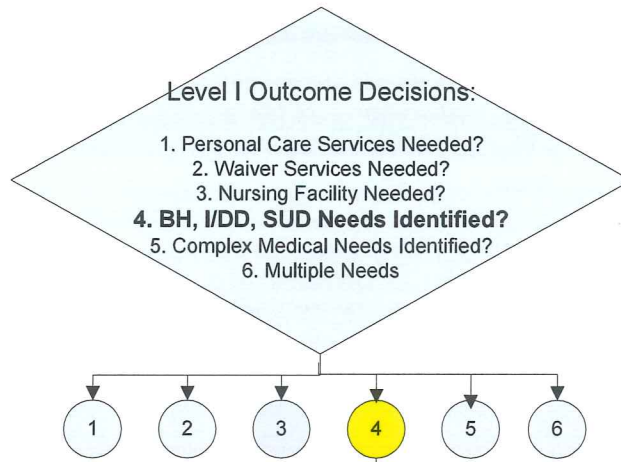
Level I Outcome Decisions:

1. Personal Care Services Needed?
2. Waiver Services Needed?
3. Nursing Facility Needed?
4. BH, I/DD, SUD Needs Identified?
5. Complex Medical Needs Identified?
6. Multiple Needs

1
2
3
4
5
6